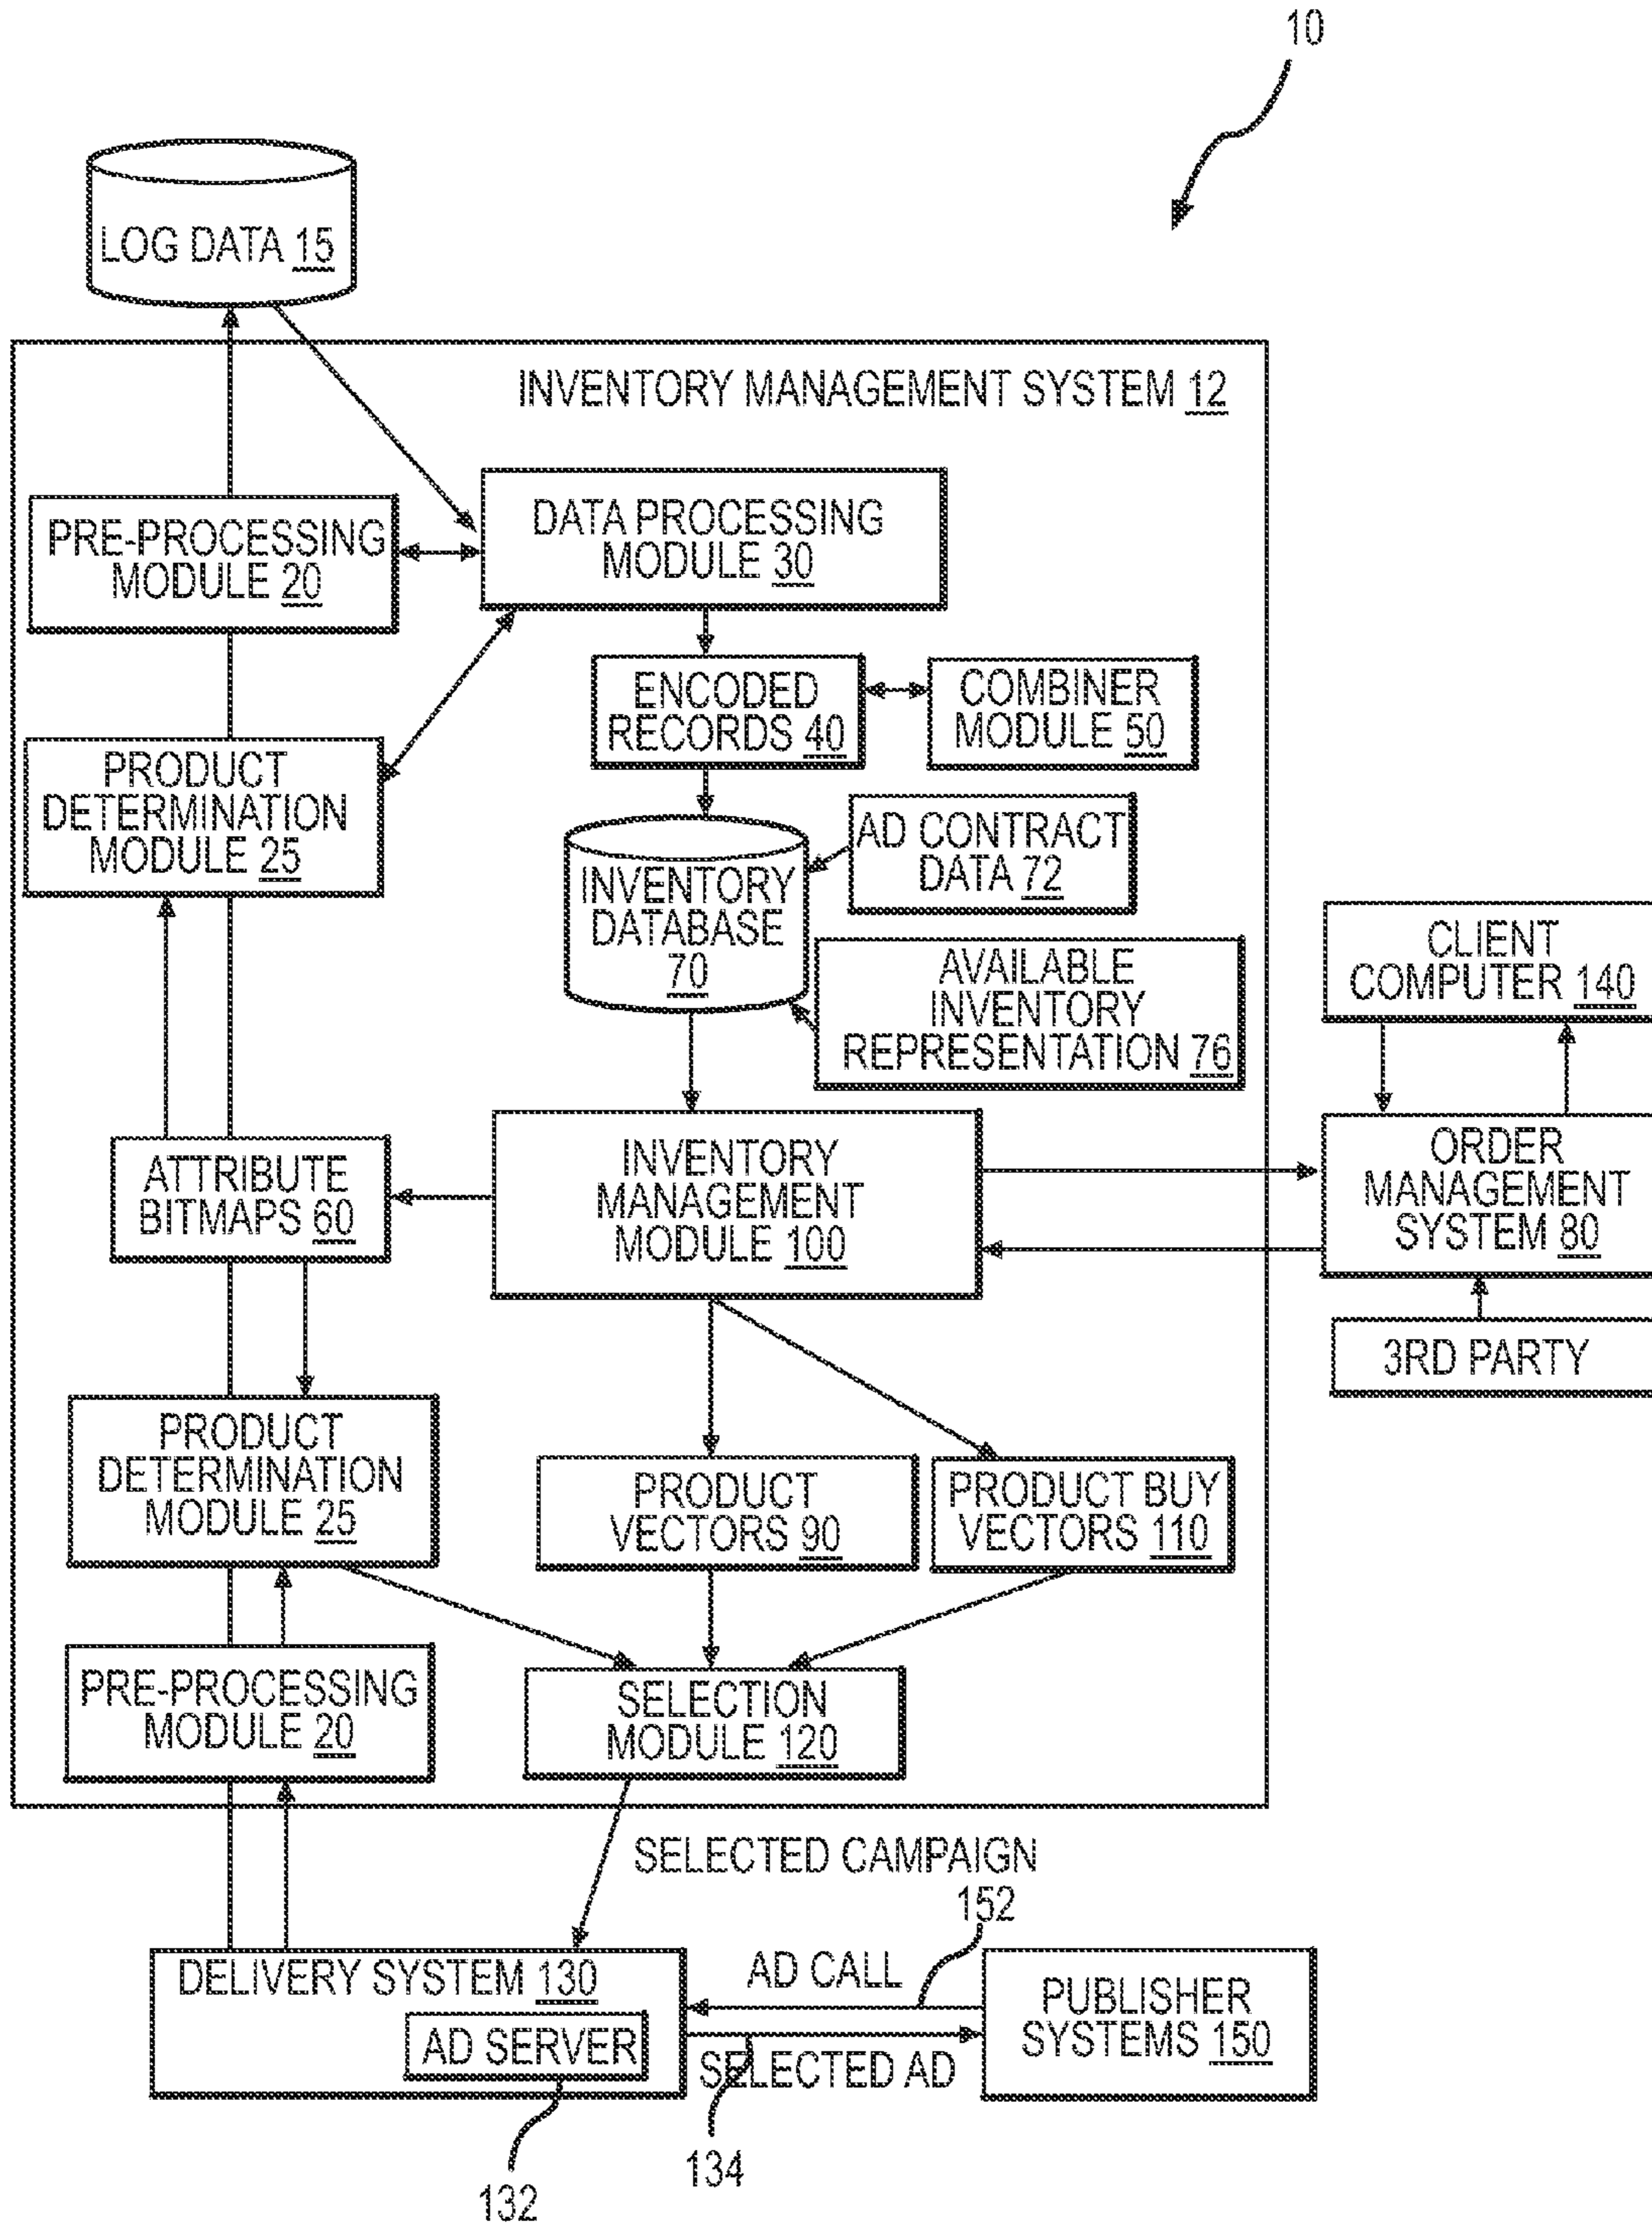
10

LOG DATA 15

INVENTORY MANAGEMENT SYSTEM 12

PRE-PROCESSING MODULE 20

DATA PROCESSING MODULE 30

ENCODED RECORDS 40

COMBINER MODULE 50

PRODUCT DETERMINATION MODULE 25

AD CONTRACT DATA 72

INVENTORY DATABASE 70

AVAILABLE INVENTORY REPRESENTATION 76

CLIENT COMPUTER 140

ATTRIBUTE BITMAPS 60

INVENTORY MANAGEMENT MODULE 100

ORDER MANAGEMENT SYSTEM 80

3RD PARTY

PRODUCT DETERMINATION MODULE 25

PRODUCT VECTORS 90

PRODUCT BUY VECTORS 110

PRE-PROCESSING MODULE 20

SELECTION MODULE 120

SELECTED CAMPAIGN

152

DELIVERY SYSTEM 130

AD CALL

PUBLISHER SYSTEMS 150

AD SERVER

SELECTED AD

134

132